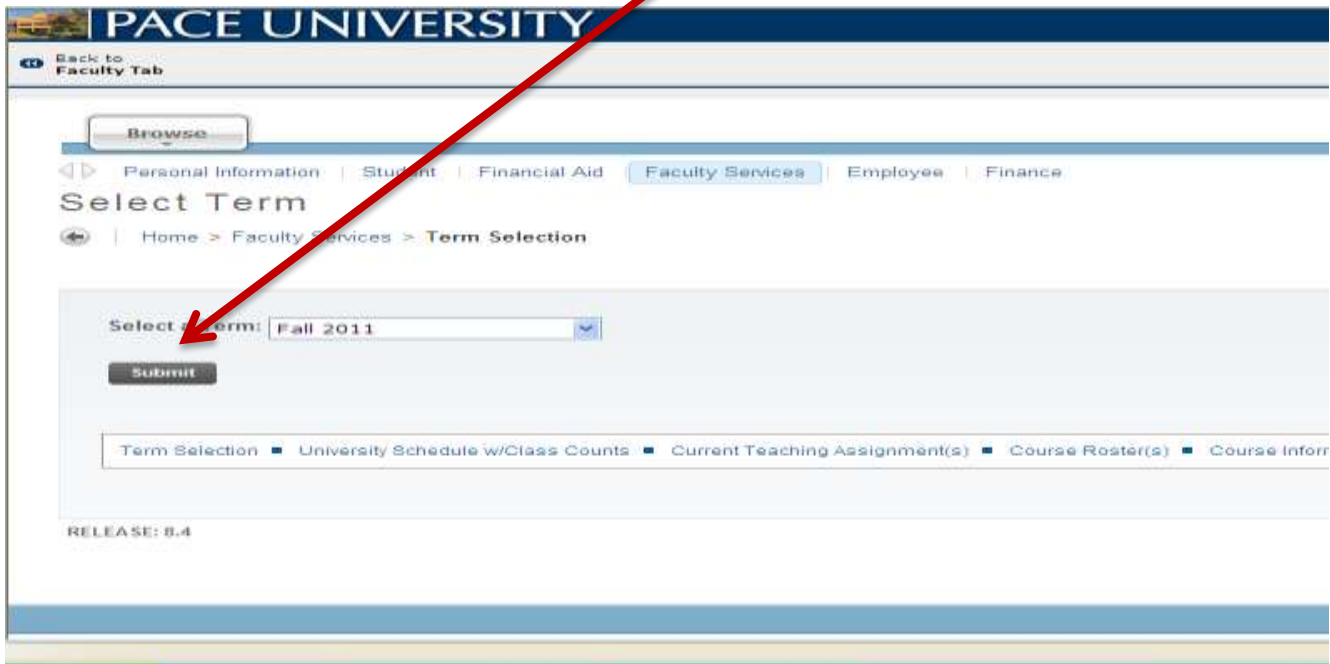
PACE UNIVERSITY

Back to Faculty Tab

Browse

Personal Information | Student | Financial Aid | Faculty Services | Employee | Finance

Select Term

Home > Faculty Services > Term Selection

Select a Term: Fall 2011

Submit

Term Selection ■ University Schedule w/Class Counts ■ Current Teaching Assignment(s) ■ Course Roster(s) ■ Course Infor

RELEASE: 8.4